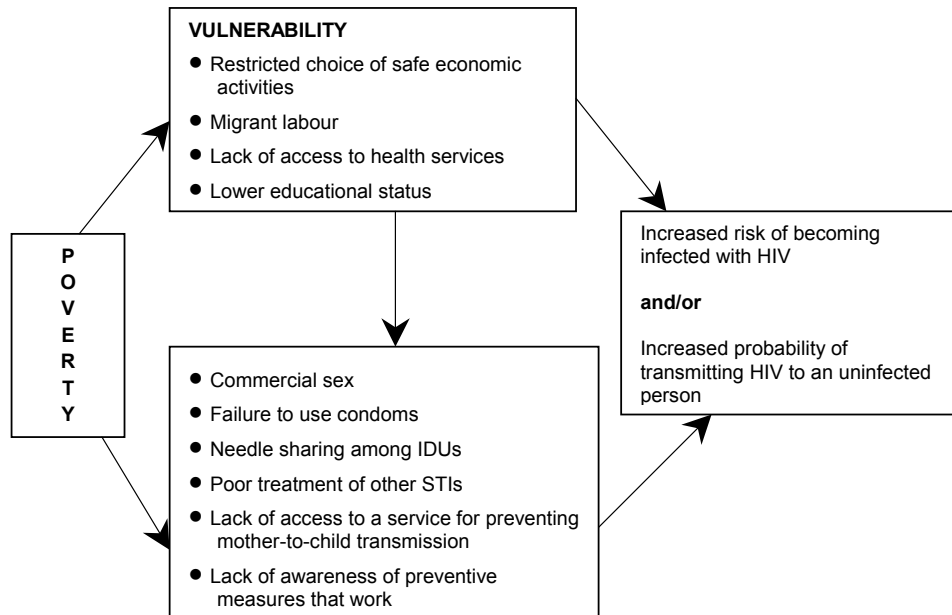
P
O
V
E
R
T
Y

VULNERABILITY
- Restricted choice of safe economic activities
- Migrant labour
- Lack of access to health services
- Lower educational status

- Commercial sex
- Failure to use condoms
- Needle sharing among IDUs
- Poor treatment of other STIs
- Lack of access to a service for preventing mother-to-child transmission
- Lack of awareness of preventive measures that work

Increased risk of becoming infected with HIV

and/or

Increased probability of transmitting HIV to an uninfected person